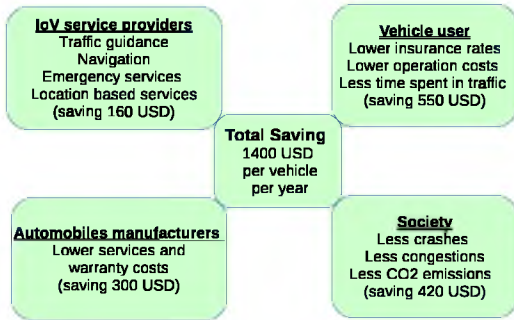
IoV service providers
Traffic guidance
Navigation
Emergency services
Location based services
(saving 160 USD)

Vehicle user
Lower insurance rates
Lower operation costs
Less time spent in traffic
(saving 550 USD)

Total Saving
1400 USD
per vehicle
per year

Automobiles manufacturers
Lower services and
warranty costs
(saving 300 USD)

Society
Less crashes
Less congestions
Less CO2 emissions
(saving 420 USD)